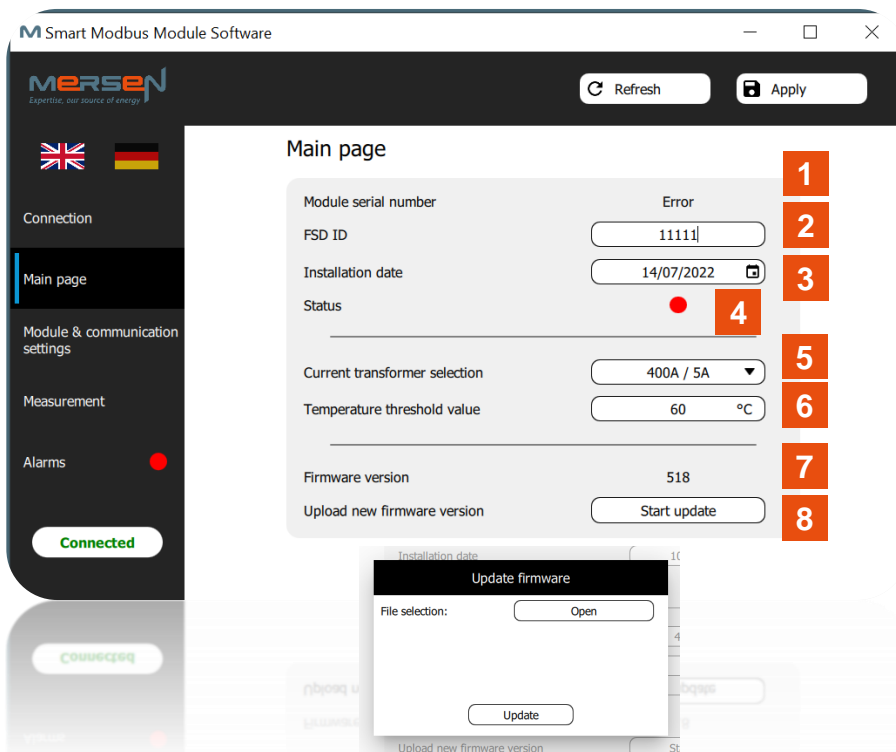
M Smart Modbus Module Software

MERSEN
Expertise, our source of energy

Refresh
Apply

Connection
Main page
Module & communication settings
Measurement
Alarms
Connected

Main page

Module serial number Error
1
FSD ID 11111
2
Installation date 14/07/2022
3
Status
4
Current transformer selection 400A / 5A
5
Temperature threshold value 60 °C
6
Firmware version 518
7
Upload new firmware version Start update
8

Installation date 10

Update firmware
File selection: Open
Update

Upload new firmware version St